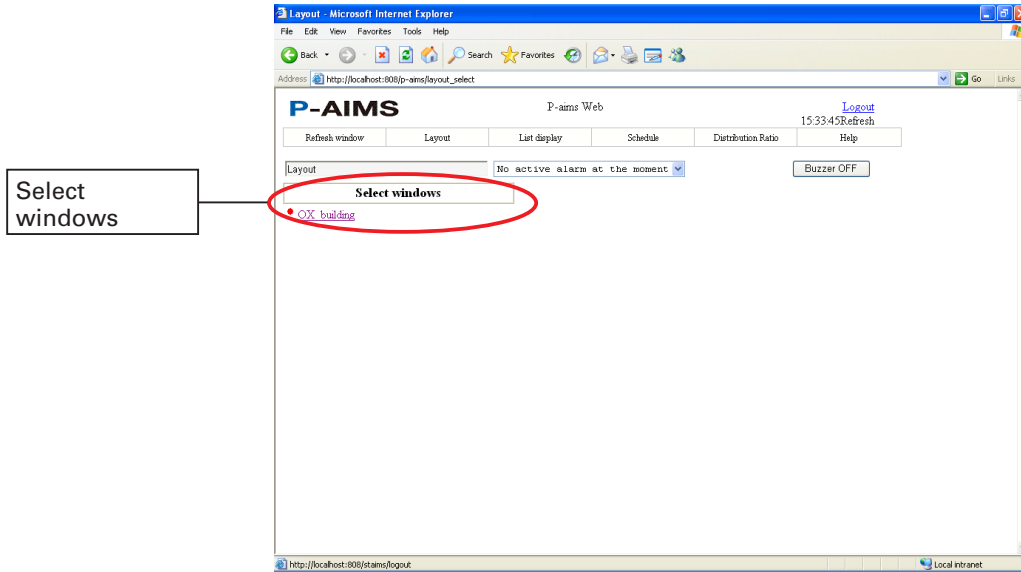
Layout - Microsoft Internet Explorer

File Edit View Favorites Tools Help

Back Search Favorites

Address http://localhost:808/p-aims/layout_select Go Links

P-AIMS

P-aims Web

Logout
15:33:45Refresh

| Refresh window | Layout | List display | Schedule | Distribution Ratio | Help |
|---|---|---|---|---|---|

Layout

No active alarm at the moment

Buzzer OFF

Select windows

OX building

Select windows

http://localhost:808/staims/logout

Local intranet